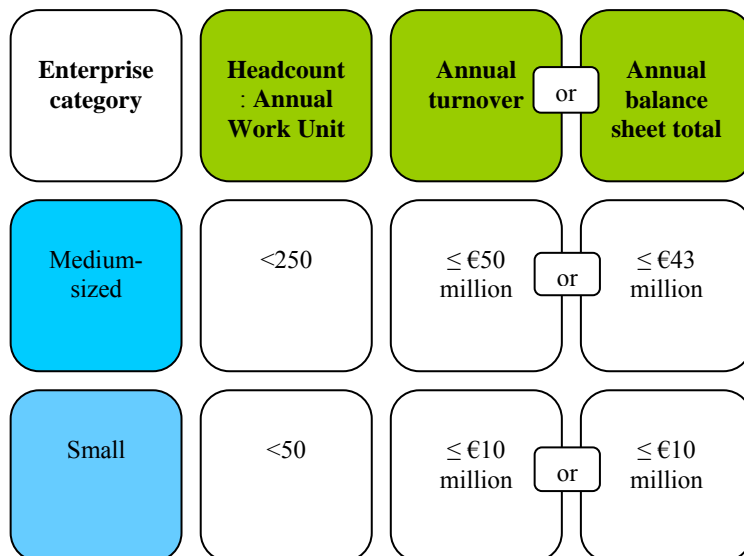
| Enterprise category | Headcount : Annual Work Unit | Annual turnover | or | Annual balance sheet total |
|---|---|---|---|---|
| Medium-sized | <250 | ≤ €50 million | or | ≤ €43 million |
| Small | <50 | ≤ €10 million | or | ≤ €10 million |